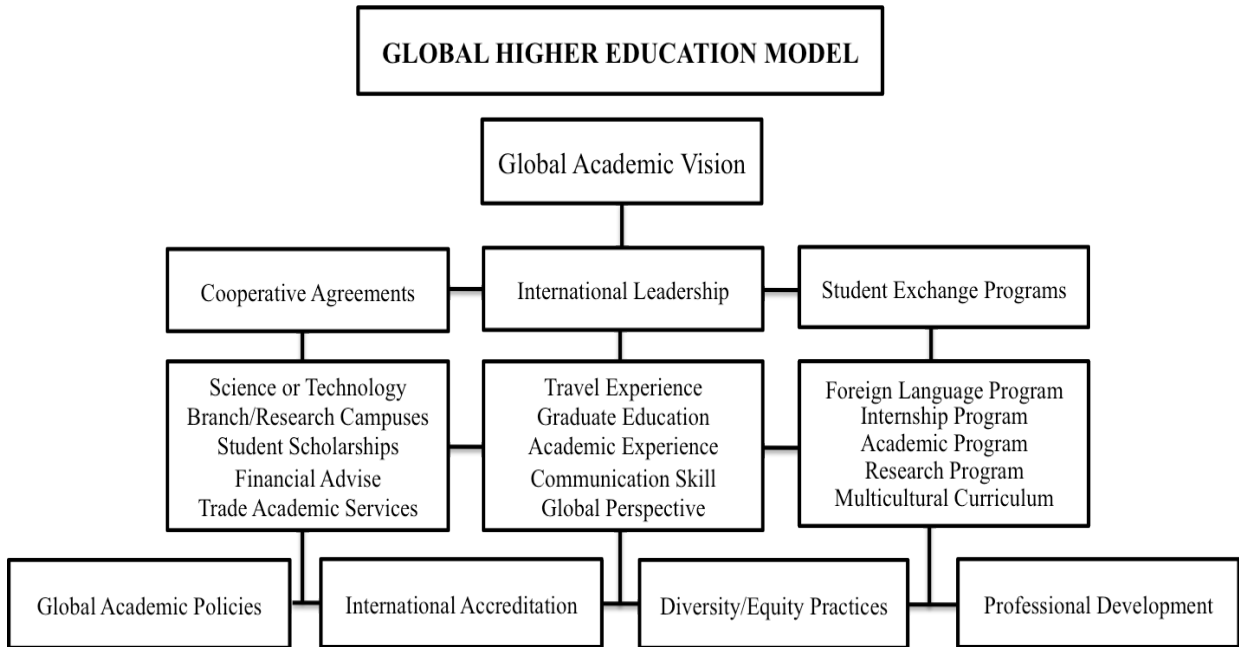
GLOBAL HIGHER EDUCATION MODEL

Global Academic Vision

Cooperative Agreements

International Leadership

Student Exchange Programs

Science or Technology
Branch/Research Campuses
Student Scholarships
Financial Advise
Trade Academic Services

Travel Experience
Graduate Education
Academic Experience
Communication Skill
Global Perspective

Foreign Language Program
Internship Program
Academic Program
Research Program
Multicultural Curriculum

Global Academic Policies

International Accreditation

Diversity/Equity Practices

Professional Development